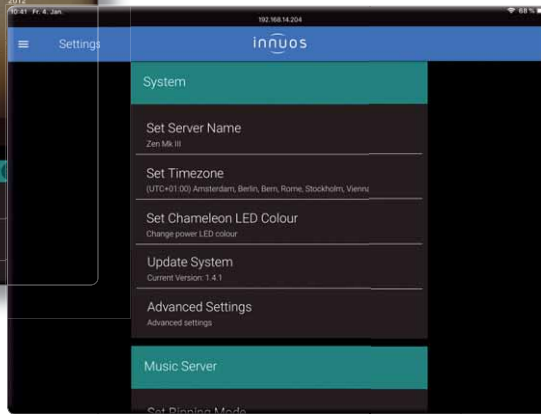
2012
10:41 Fr. 4. Jan.
192.168.14.204
68 %
Settings
innuos
System
Set Server Name
Zen Mk III
Set Timezone
(UTC+01:00) Amsterdam, Berlin, Bern, Rome, Stockholm, Vienna
Set Chameleon LED Colour
Change power LED colour
Update System
Current Version: 1.4.1
Advanced Settings
Advanced settings
Music Server
Set Ripping Mode